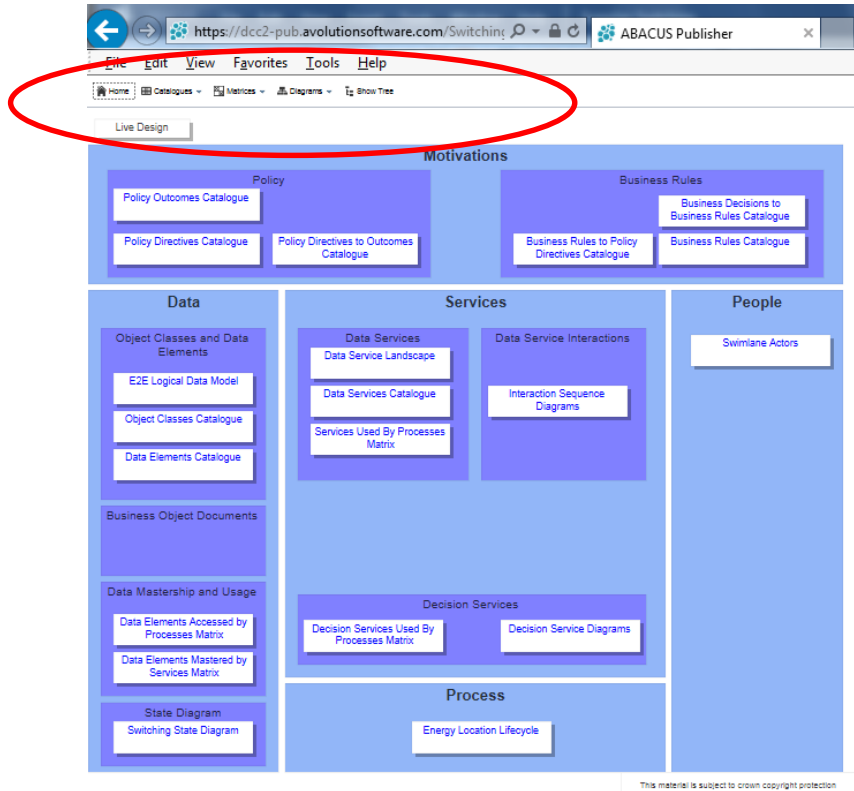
https://dcc2-pub.avolutionsoftware.com/Switching

ABACUS Publisher

File Edit View Favorites Tools Help

Home Catalogues Matrices Diagrams Show Tree

Live Design

Motivations

Policy

Policy Outcomes Catalogue

Policy Directives Catalogue

Policy Directives to Outcomes Catalogue

Business Rules

Business Decisions to Business Rules Catalogue

Business Rules to Policy Directives Catalogue

Business Rules Catalogue

Data

Object Classes and Data Elements

E2E Logical Data Model

Object Classes Catalogue

Data Elements Catalogue

Business Object Documents

Data Mastership and Usage

Data Elements Accessed by Processes Matrix

Data Elements Mastered by Services Matrix

State Diagram

Switching State Diagram

Services

Data Services

Data Service Landscape

Data Services Catalogue

Services Used By Processes Matrix

Data Service Interactions

Interaction Sequence Diagrams

Decision Services

Decision Services Used By Processes Matrix

Decision Service Diagrams

Process

Energy Location Lifecycle

People

Swimlane Actors

This material is subject to crown copyright protection